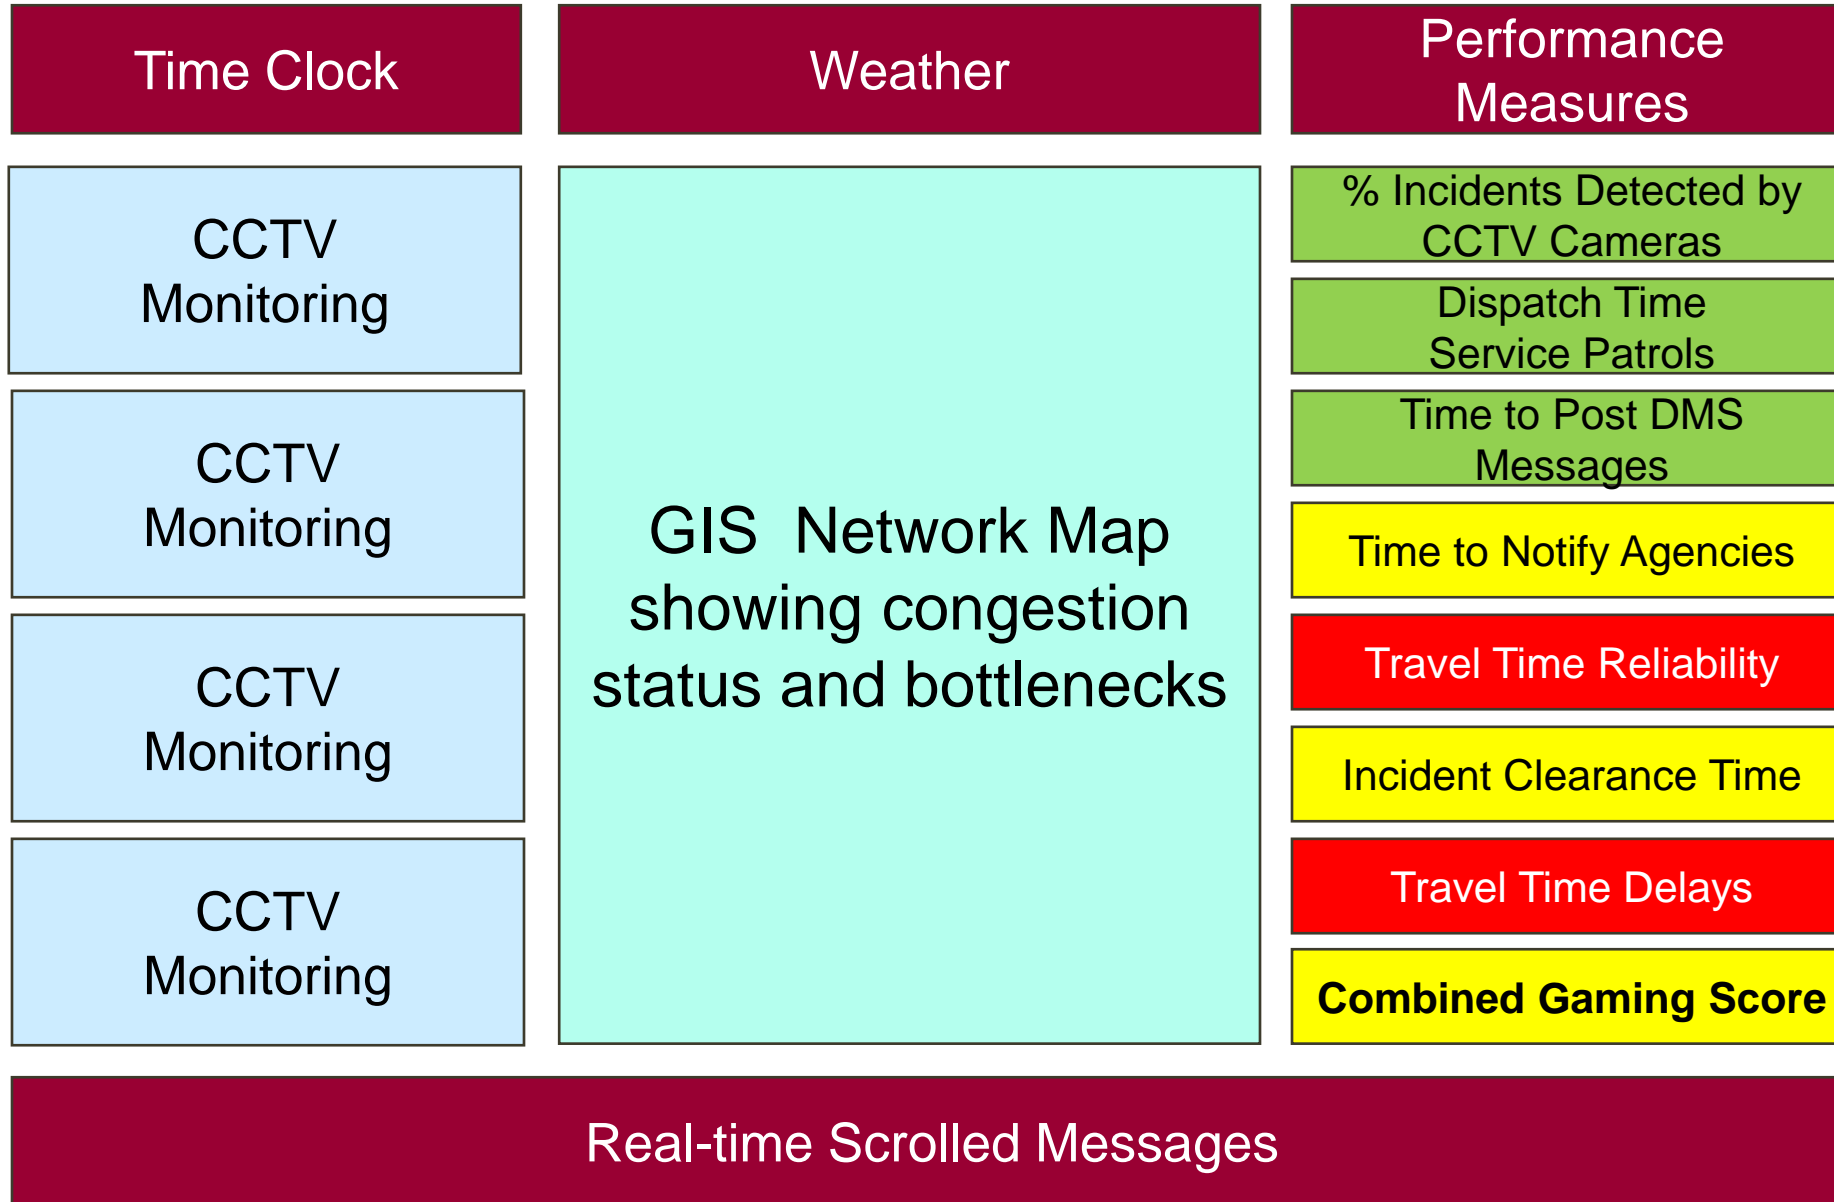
Time Clock

Weather

Performance Measures

CCTV Monitoring

CCTV Monitoring

CCTV Monitoring

CCTV Monitoring

GIS Network Map showing congestion status and bottlenecks

% Incidents Detected by CCTV Cameras

Dispatch Time Service Patrols

Time to Post DMS Messages

Time to Notify Agencies

Travel Time Reliability

Incident Clearance Time

Travel Time Delays

Combined Gaming Score

Real-time Scrolled Messages